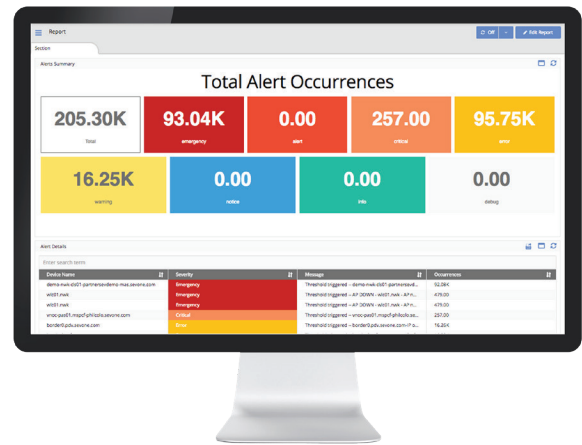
Report

Off

Edit Report

Section

Alerts Summary

Total Alert Occurrences

205.30K
Total

93.04K
emergency

0.00
alert

257.00
critical

95.75K
error

16.25K
warning

0.00
notice

0.00
info

0.00
debug

Alert Details

Enter search term

| Device Name | Severity | Message | Occurrences |
|---|---|---|---|
| demo-rwk-cls01-partnersvdemo-mas.sevone.com | Emergency | Threshold triggered -- demo.rwk.cls01.partnersvd... | 92.06K |
| wlc01.rwk | Emergency | Threshold triggered -- AP DOWN - wlc01.rwk - AP n... | 479.00 |
| wlc01.rwk | Emergency | Threshold triggered -- AP DOWN - wlc01.rwk - AP n... | 479.00 |
| vnoc-pas01.mspcf-philo.sevone.com | Critical | Threshold triggered -- vnoc-pas01.mspcf-philo.se... | 257.00 |
| border0.pdx.sevone.com | Error | Threshold triggered -- border0.pdx.sevone.com-P o... | 16.80K |